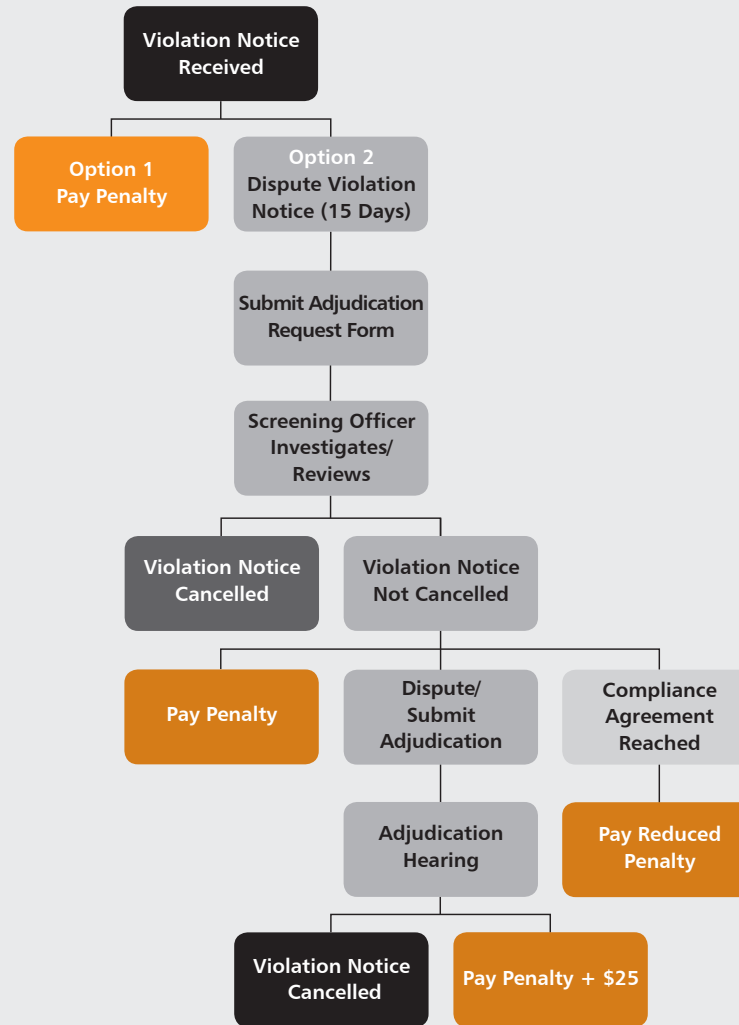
Violation Notice Received

Option 1
Pay Penalty

Option 2
Dispute Violation Notice (15 Days)

Submit Adjudication Request Form

Screening Officer Investigates/ Reviews

Violation Notice Cancelled

Violation Notice Not Cancelled

Pay Penalty

Dispute/ Submit Adjudication

Compliance Agreement Reached

Adjudication Hearing

Pay Reduced Penalty

Violation Notice Cancelled

Pay Penalty + $25